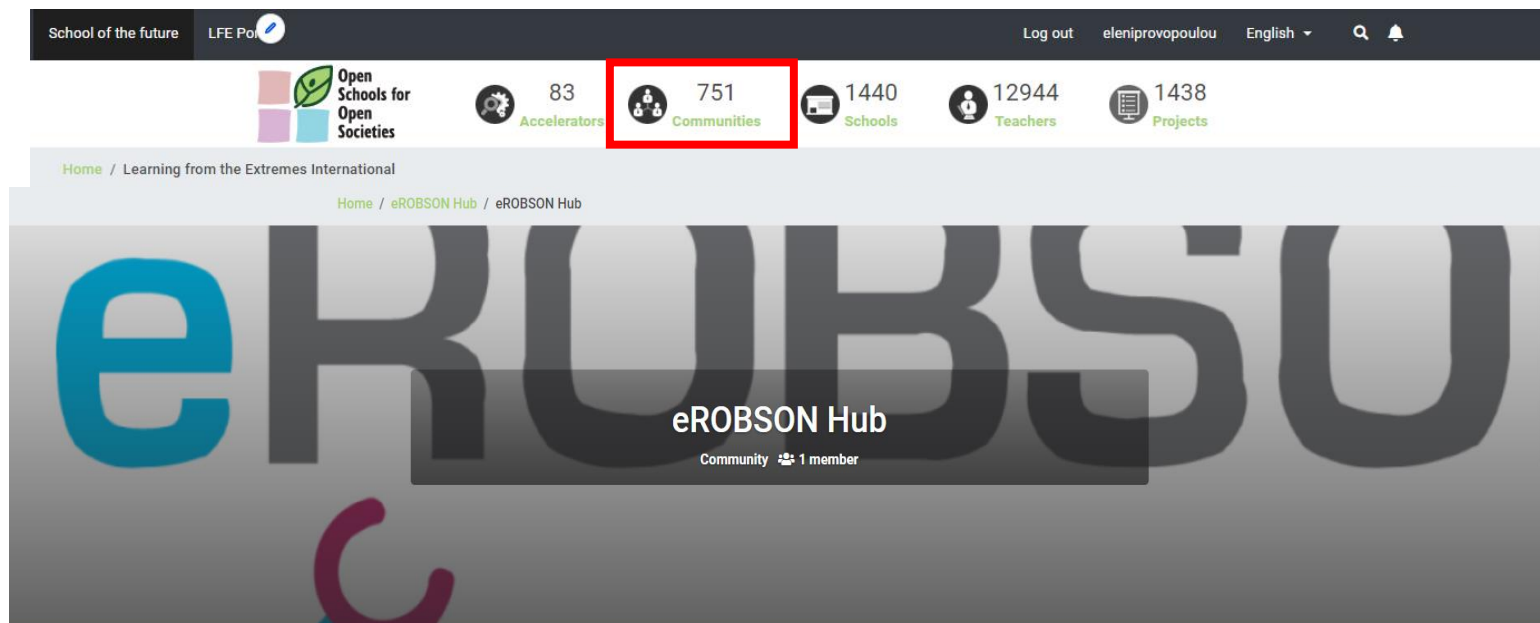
School of the future LFE Po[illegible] Log out eleniprovopoulou English

Open Schools for Open Societies

83 Accelerators

751 Communities

1440 Schools

12944 Teachers

1438 Projects

Home / Learning from the Extremes International

Home / eROBSON Hub / eROBSON Hub

eROBSO

eROBSON Hub

Community 1 member